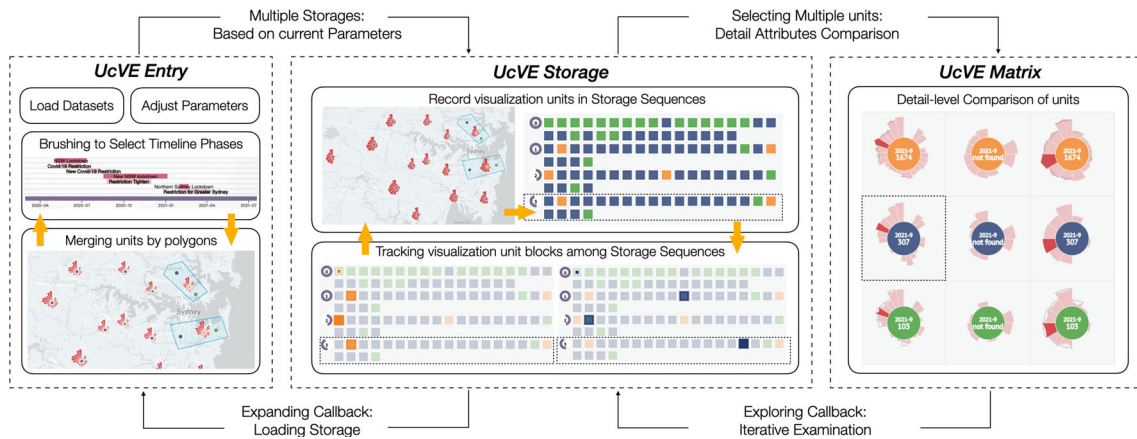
Multiple Storages:
Based on current Parameters

Selecting Multiple units:
Detail Attributes Comparison

UcVE Entry

Load Datasets

Adjust Parameters

Brushing to Select Timeline Phases

NSW Lockdown
Covid-19 Restriction
New Covid-19 Restriction
New NSW lockdown
Restriction Tighten
Northern Sydney Lockdown
Restriction for Greater Sydney

2020-04 2020-07 2020-10 2021-01 2021-04 2021-07

Merging units by polygons

Sydney

UcVE Storage

Record visualization units in Storage Sequences

Sydney

Tracking visualization unit blocks among Storage Sequences

UcVE Matrix

Detail-level Comparison of units

2021-9
1674

2021-9
not found

2021-9
1674

2021-9
307

2021-9
not found

2021-9
307

2021-9
103

2021-9
not found

2021-9
103

Expanding Callback:
Loading Storage

Exploring Callback:
Iterative Examination